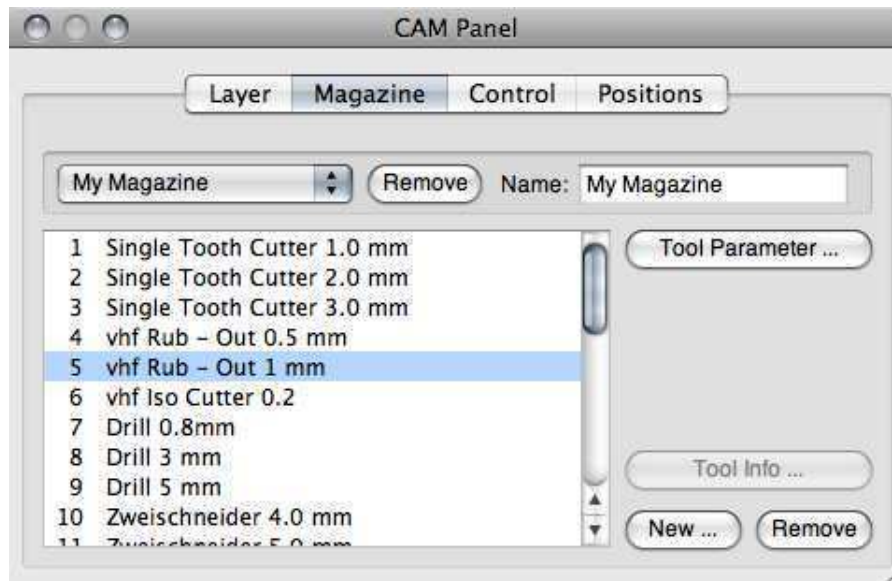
CAM Panel

Layer Magazine Control Positions

My Magazine Remove Name: My Magazine

1 Single Tooth Cutter 1.0 mm
2 Single Tooth Cutter 2.0 mm
3 Single Tooth Cutter 3.0 mm
4 vhf Rub - Out 0.5 mm
5 vhf Rub - Out 1 mm
6 vhf Iso Cutter 0.2
7 Drill 0.8mm
8 Drill 3 mm
9 Drill 5 mm
10 Zweischneider 4.0 mm
11 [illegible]

Tool Parameter ...

Tool Info ...

New ... Remove